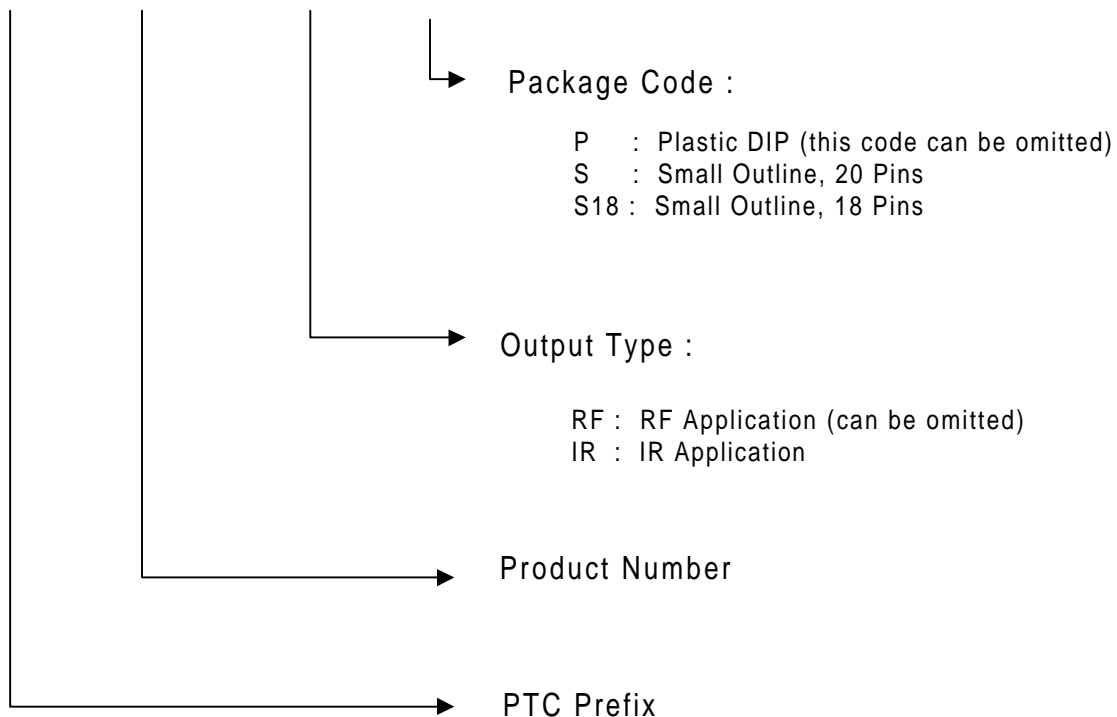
Package Code :

P : Plastic DIP (this code can be omitted)
S : Small Outline, 20 Pins
S18 : Small Outline, 18 Pins

Output Type :

RF : RF Application (can be omitted)
IR : IR Application

Product Number

PTC Prefix